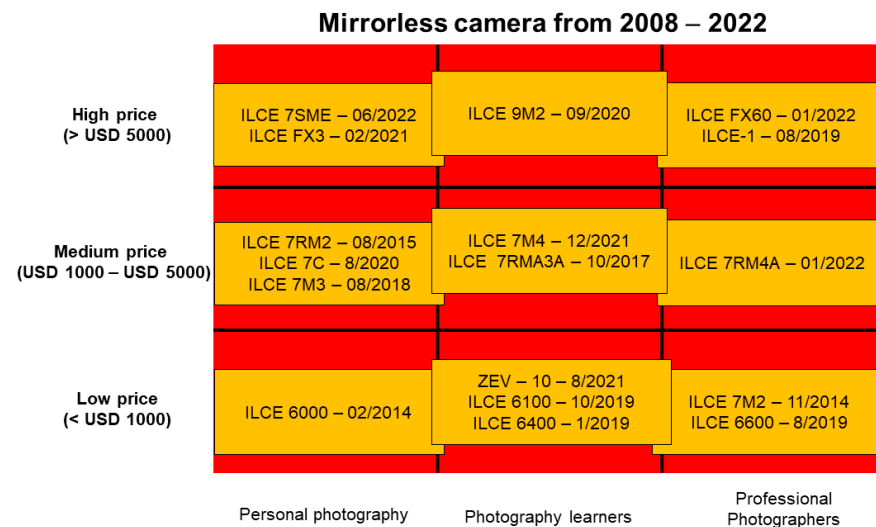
Mirrorless camera from 2008 – 2022

| | | | |
|---|---|---|---|
| High price (> USD 5000) | ILCE 7SME – 06/2022 ILCE FX3 – 02/2021 | ILCE 9M2 – 09/2020 | ILCE FX60 – 01/2022 ILCE-1 – 08/2019 |
| Medium price (USD 1000 – USD 5000) | ILCE 7RM2 – 08/2015 ILCE 7C – 8/2020 ILCE 7M3 – 08/2018 | ILCE 7M4 – 12/2021 ILCE 7RMA3A – 10/2017 | ILCE 7RM4A – 01/2022 |
| Low price (< USD 1000) | ILCE 6000 – 02/2014 | ZEV – 10 – 8/2021 ILCE 6100 – 10/2019 ILCE 6400 – 1/2019 | ILCE 7M2 – 11/2014 ILCE 6600 – 8/2019 |
| | Personal photography | Photography learners | Professional Photographers |